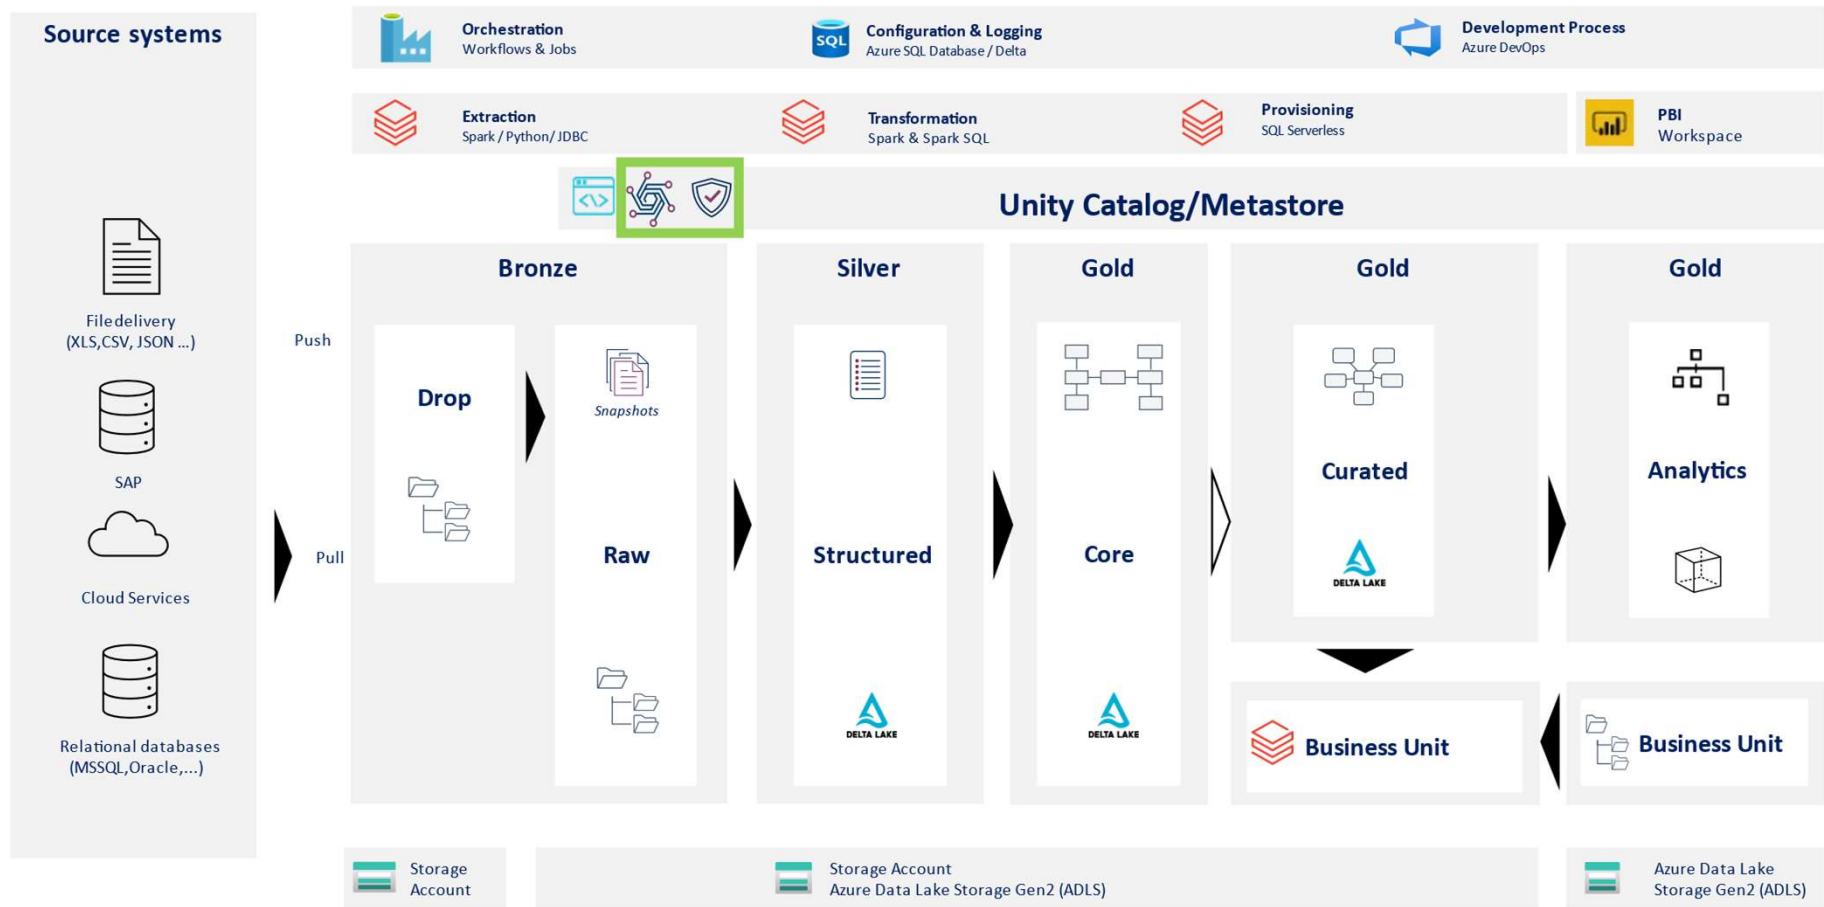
Source systems

Orchestration
Workflows & Jobs

SQL

Configuration & Logging
Azure SQL Database / Delta

Development Process
Azure DevOps

Extraction
Spark / Python/ JDBC

Transformation
Spark & Spark SQL

Provisioning
SQL Serverless

PBI
Workspace

Unity Catalog/Metastore

Filedelivery
(XLS,CSV, JSON ...)

SAP

Cloud Services

Relational databases
(MSSQL,Oracle,...)

Push

Pull

Bronze

Drop

Snapshots

Raw

Silver

Structured

DELTA LAKE

Gold

Core

DELTA LAKE

Gold

Curated

DELTA LAKE

Gold

Analytics

Business Unit

Business Unit

Storage Account

Storage Account
Azure Data Lake Storage Gen2 (ADLS)

Azure Data Lake
Storage Gen2 (ADLS)